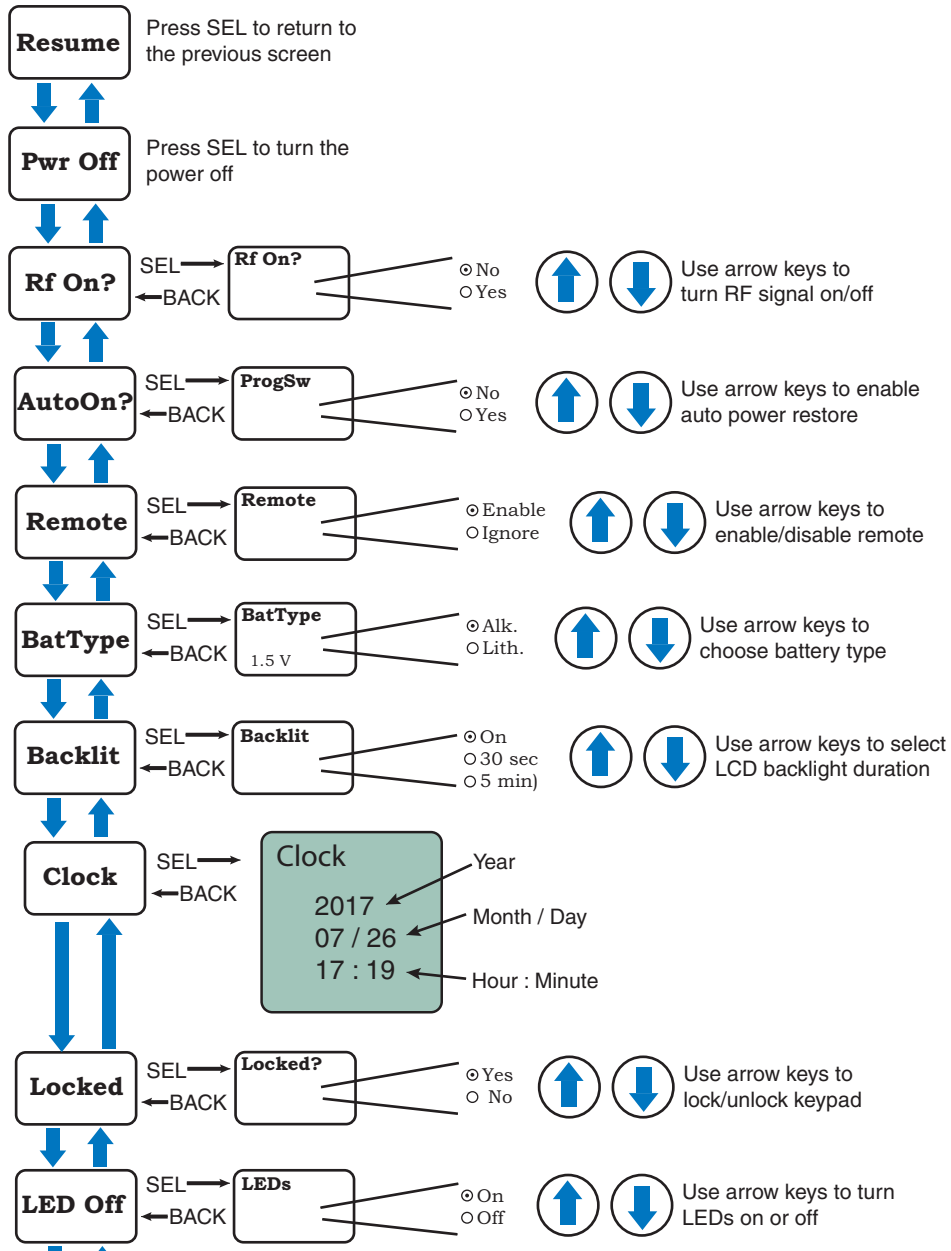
Resume

Press SEL to return to the previous screen

Pwr Off

Press SEL to turn the power off

Rf On?

SEL

BACK

Rf On?

⊙No
○Yes

Use arrow keys to turn RF signal on/off

AutoOn?

SEL

BACK

ProgSw

⊙No
○Yes

Use arrow keys to enable auto power restore

Remote

SEL

BACK

Remote

⊙Enable
○Ignore

Use arrow keys to enable/disable remote

BatType

SEL

BACK

BatType

1.5 V

⊙Alk.
○Lith.

Use arrow keys to choose battery type

Backlit

SEL

BACK

Backlit

⊙On
○30 sec
○5 min)

Use arrow keys to select LCD backlight duration

Clock

SEL

BACK

Clock

2017
07 / 26
17 : 19

Year

Month / Day

Hour : Minute

Locked

SEL

BACK

Locked?

⊙Yes
○ No

Use arrow keys to lock/unlock keypad

LED Off

SEL

BACK

LEDs

⊙On
○Off

Use arrow keys to turn LEDs on or off